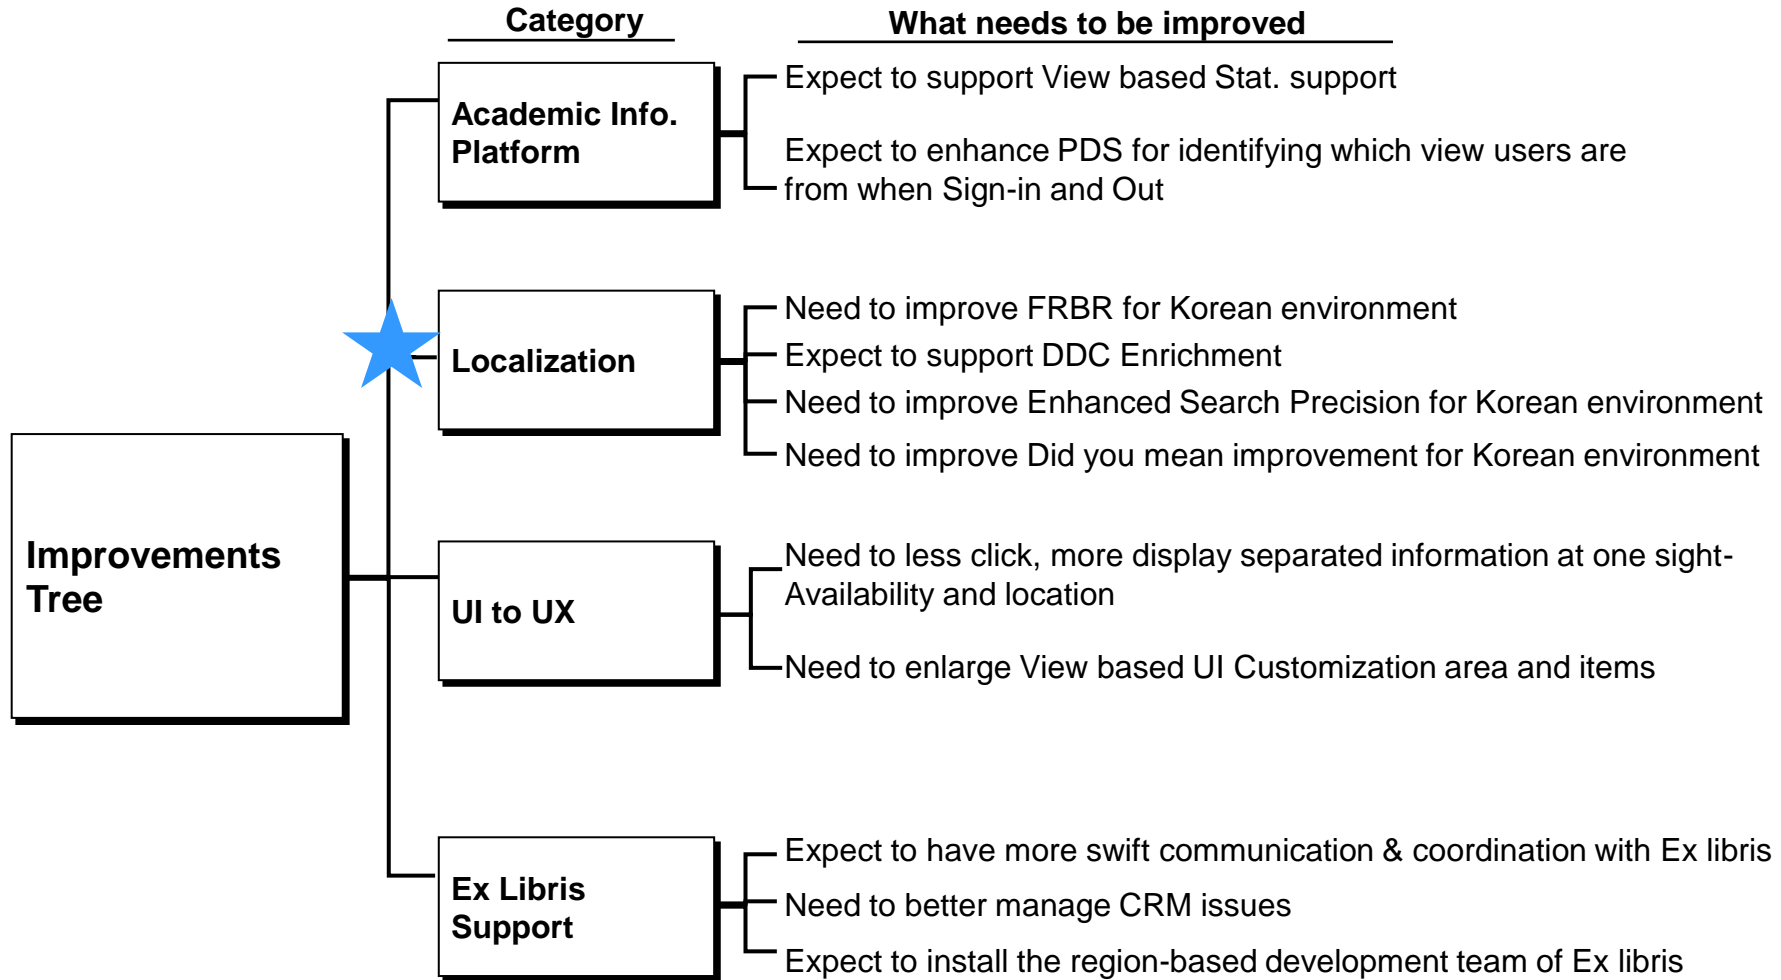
Category

What needs to be improved

Improvements Tree

Academic Info. Platform

Expect to support View based Stat. support

Expect to enhance PDS for identifying which view users are from when Sign-in and Out

Localization

Need to improve FRBR for Korean environment

Expect to support DDC Enrichment

Need to improve Enhanced Search Precision for Korean environment

Need to improve Did you mean improvement for Korean environment

UI to UX

Need to less click, more display separated information at one sight-Availability and location

Need to enlarge View based UI Customization area and items

Ex Libris Support

Expect to have more swift communication & coordination with Ex libris

Need to better manage CRM issues

Expect to install the region-based development team of Ex libris